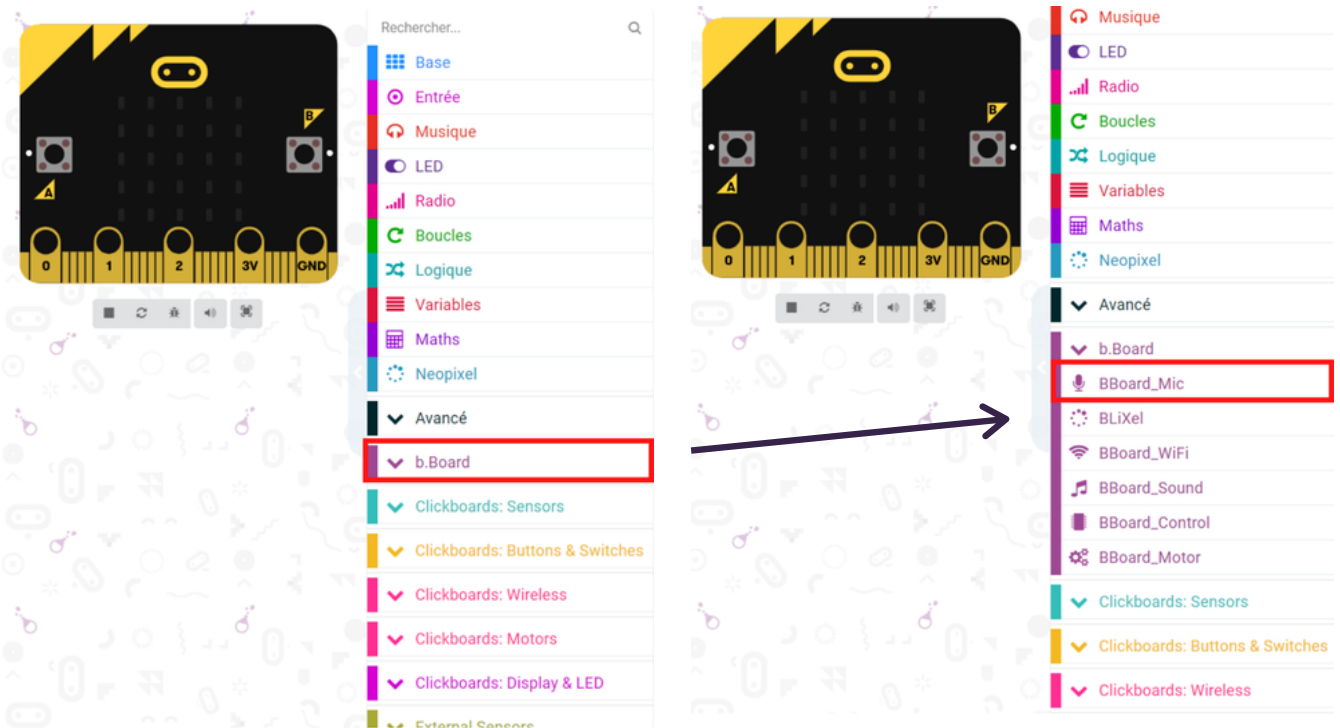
B

A

0 1 2 3V GND

Rechercher...

Base
Entrée
Musique
LED
Radio
Boucles
Logique
Variables
Maths
Neopixel
Avancé
b.Board
Clickboards: Sensors
Clickboards: Buttons & Switches
Clickboards: Wireless
Clickboards: Motors
Clickboards: Display & LED
External Sensors

B

A

0 1 2 3V GND

Musique
LED
Radio
Boucles
Logique
Variables
Maths
Neopixel
Avancé
b.Board
BBoard_Mic
BLiXel
BBoard_WiFi
BBoard_Sound
BBoard_Control
BBoard_Motor
Clickboards: Sensors
Clickboards: Buttons & Switches
Clickboards: Wireless